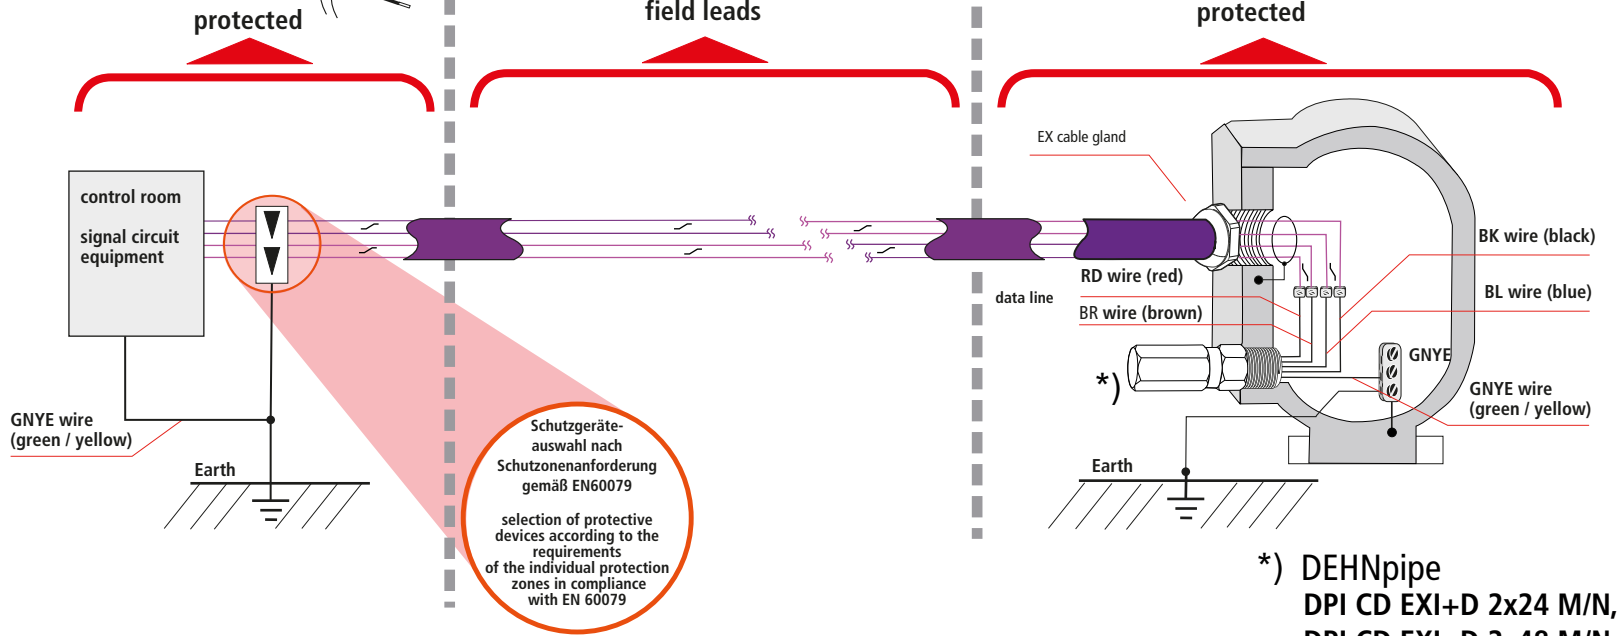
protected

field leads

protected

EX cable gland

control room

signal circuit equipment

BK wire (black)

RD wire (red)

BL wire (blue)

data line

BR wire (brown)

GNYE

*)

GNYE wire (green / yellow)

GNYE wire (green / yellow)

Earth

Earth

Schutzgeräteauswahl nach Schutzzonenanforderung gemäß EN60079

selection of protective devices according to the requirements of the individual protection zones in compliance with EN 60079

*) DEHNpipe

DPI CD EXI+D 2x24 M/N,

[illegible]